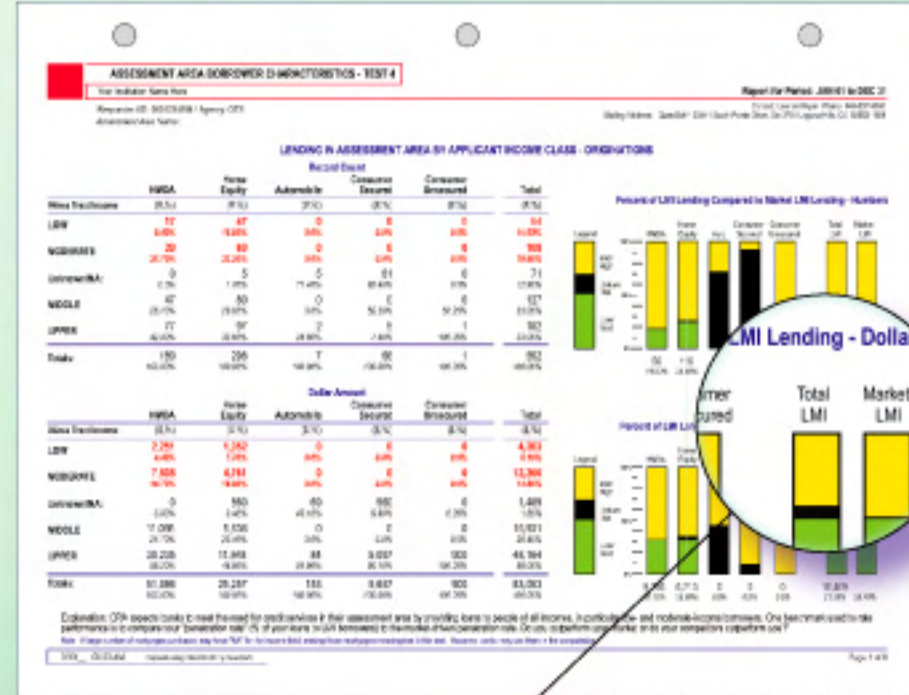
ASSESSMENT AREA BORROWER CHARACTERISTICS - TEST 4

Report for Period: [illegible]

LENDING IN ASSESSMENT AREA BY APPLICANT INCOME CLASS - ORIGINATIONS

Record Count

| | HMDA | Home Equity | Automobile | Consumer Secured | Consumer Unsecured | Total |
|---|---|---|---|---|---|---|
| LOW | 77 | 47 | 0 | 0 | 0 | 64 |
| MODERATE | 20 | 60 | 0 | 0 | 0 | 100 |
| Unknown/NA | 0 | 5 | 5 | 61 | 0 | 71 |
| MIDDLE | 47 | 80 | 0 | 0 | 0 | 127 |
| UPPER | 77 | 97 | 2 | 5 | 1 | 182 |
| Totals | 150 | 298 | 7 | 66 | 1 | 552 |

Dollar Amount

| | HMDA | Home Equity | Automobile | Consumer Secured | Consumer Unsecured | Total |
|---|---|---|---|---|---|---|
| LOW | 2,291 | 1,162 | 0 | 0 | 0 | 4,063 |
| MODERATE | 7,505 | 6,761 | 0 | 0 | 0 | 13,366 |
| Unknown/NA | 0 | 560 | 60 | 882 | 0 | 1,489 |
| MIDDLE | 7,098 | 5,156 | 0 | 0 | 0 | 11,031 |
| UPPER | 20,235 | 11,948 | 88 | 5,037 | 900 | 46,164 |
| Totals | 51,386 | 29,287 | 155 | 5,637 | 900 | 83,053 |

Percent of LMI Lending Compared to Market LMI Lending - Numbers

Percent of LMI Lending Compared to Market LMI Lending - Dollars

LMI Lending - Dolla

Consumer Secured

Total LMI

Market LMI

Explanation: CRA expects banks to meet the need for credit services in their assessment area by providing loans to people of all incomes, in particular low- and moderate-income borrowers. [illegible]

Page 1 of 8